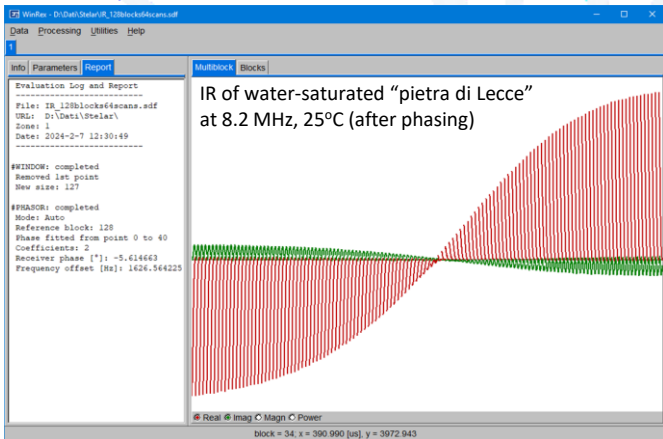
WinFitex - D:\Dati\Stelar\IR_128blocks64scans.sdf

Data Processing Utilities Help

1

Info Parameters Report

Evaluation Log and Report
--------------------------
File: IR_128blocks64scans.sdf
URL: D:\Dati\Stelar\
Zone: 1
Date: 2024-2-7 12:30:49
--------------------------

#WINDOW: completed
Removed 1st point
New size: 127

#PHASOR: completed
Mode: Auto
Reference block: 128
Phase fitted from point 0 to 40
Coefficients: 2
Receiver phase [°]: -5.614663
Frequency offset [Hz]: 1626.566225

Multiblock Blocks

IR of water-saturated "pietra di Lecce" at 8.2 MHz, 25°C (after phasing)

Real Imag Magn Power

block = 34; x = 390.990 [us], y = 3972.943